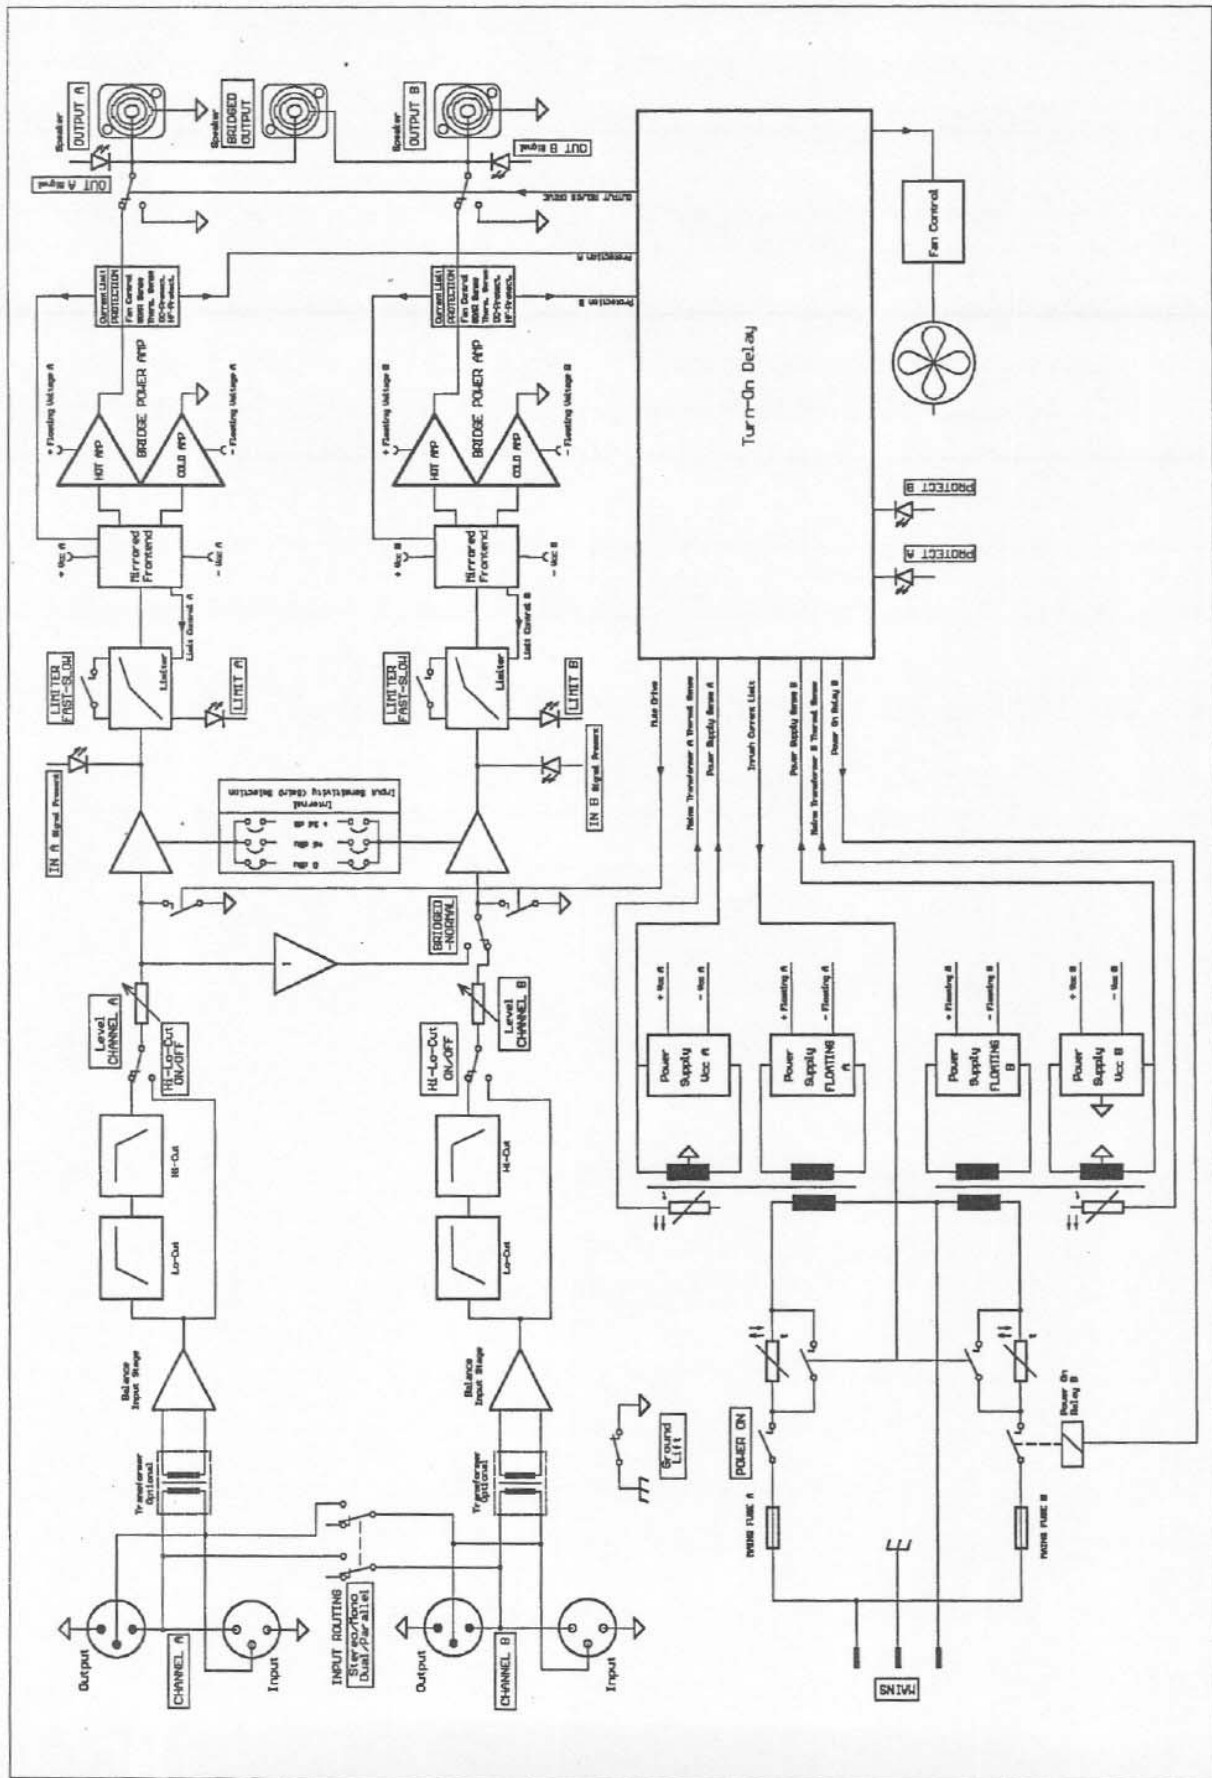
OUTPUT A
Speaker
BRIDGED OUTPUT
Speaker
OUTPUT B
Speaker
OUT A Signal
OUT B Signal
Output Relais Drive
Protection A
Protection B
Fan Control
Current Limit
PROTECTION
Fan Control
Thermal Sense
DC-Protect.
HF-Protect.
Current Limit
PROTECTION
Fan Control
Thermal Sense
DC-Protect.
HF-Protect.
Turn-On Delay
+ Floating Voltage A
BRIDGE POWER AMP
HOT AMP
COLD AMP
- Floating Voltage A
+ Floating Voltage B
BRIDGE POWER AMP
HOT AMP
COLD AMP
- Floating Voltage B
PROTECT B
PROTECT A
+ Vcc A
Mirrored Frontend
- Vcc A
+ Vcc B
Mirrored Frontend
- Vcc B
Limit Control A
Limit Control B
LIMITER FAST-SLOW
Limiter
LIMIT A
LIMITER FAST-SLOW
Limiter
LIMIT B
Mute Drive
Mains Transformer A Thermal Sense
Power Supply Sense A
Inrush Current Limit
Power Supply Sense B
Mains Transformer B Thermal Sense
Power On Relay B
IN A Signal Present
Input Sensitivity (Gain) Selection
Internal
+ 26 dB
32 dB
0 dBu
IN B Signal Present
BRIDGED -NORMAL
Level CHANNEL A
Hi-Lo-Cut ON/OFF
Hi-Lo-Cut ON/OFF
Level CHANNEL B
Hi-Cut
Lo-Cut
Hi-Cut
Lo-Cut
+ Vcc A
- Vcc A
Power Supply Vcc A
+ Floating A
- Floating A
Power Supply FLOATING A
+ Floating B
- Floating B
Power Supply FLOATING B
+ Vcc B
- Vcc B
Power Supply Vcc B
Balance Input Stage
Balance Input Stage
Transformer Optional
Transformer Optional
Ground Lift
POWER ON
Power On Relay B
Mains Fuse A
Mains Fuse B
Output
CHANNEL A
Input
INPUT ROUTING Stereo/Mono Dual/Parallel
Output
CHANNEL B
Input
MAINS